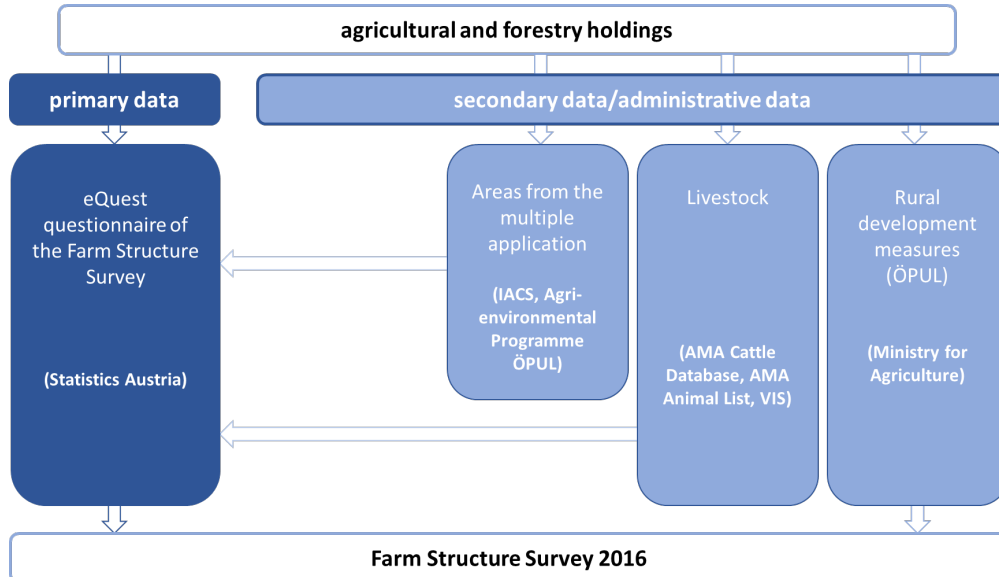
agricultural and forestry holdings

primary data

secondary data/administrative data

eQuest questionnaire of the Farm Structure Survey

(Statistics Austria)

Areas from the multiple application

(IACS, Agri-environmental Programme ÖPUL)

Livestock

(AMA Cattle Database, AMA Animal List, VIS)

Rural development measures (ÖPUL)

(Ministry for Agriculture)

Farm Structure Survey 2016